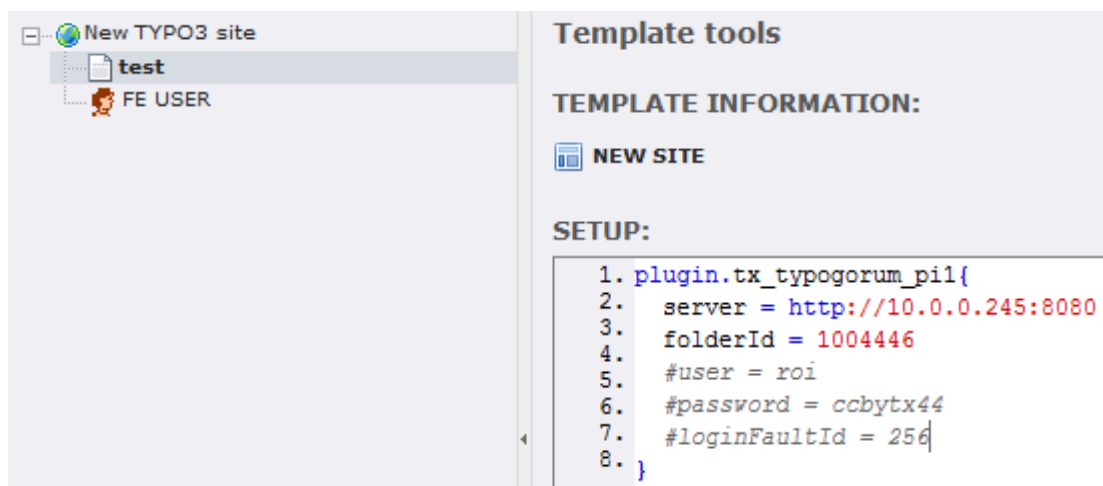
New TYPO3 site
test
FE USER

Template tools

TEMPLATE INFORMATION:

NEW SITE

SETUP:

1. plugin.tx_typogorum_pi1{
2. server = http://10.0.0.245:8080
3. folderId = 1004446
4. #user = roi
5. #password = ccbytx44
6. #loginFaultId = 256
7.
8. }